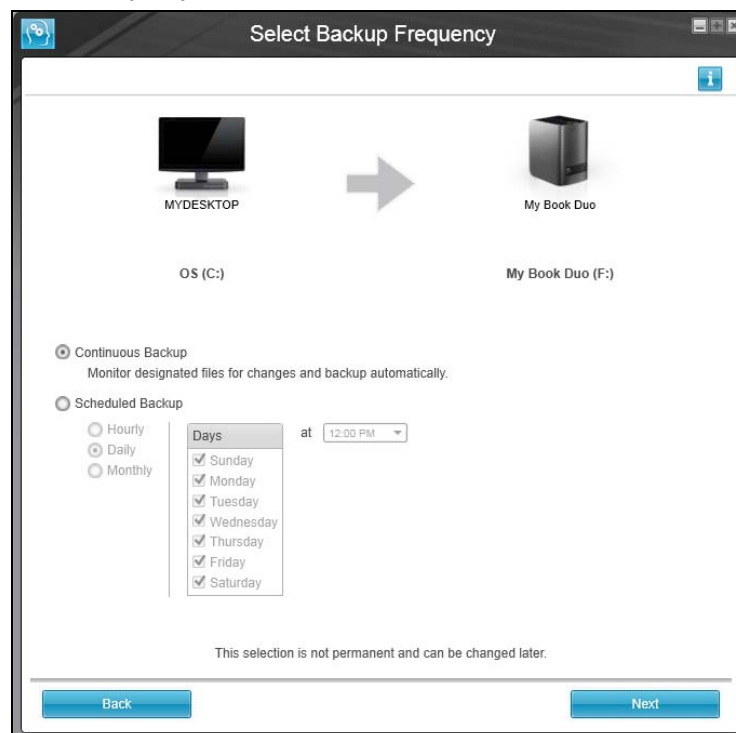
Select Backup Frequency

MYDESKTOP

My Book Duo

OS (C:)

My Book Duo (F:)

Continuous Backup

Monitor designated files for changes and backup automatically.

Scheduled Backup

Hourly
Daily
Monthly

Days
Sunday
Monday
Tuesday
Wednesday
Thursday
Friday
Saturday

at 12:00 PM

This selection is not permanent and can be changed later.

Back

Next